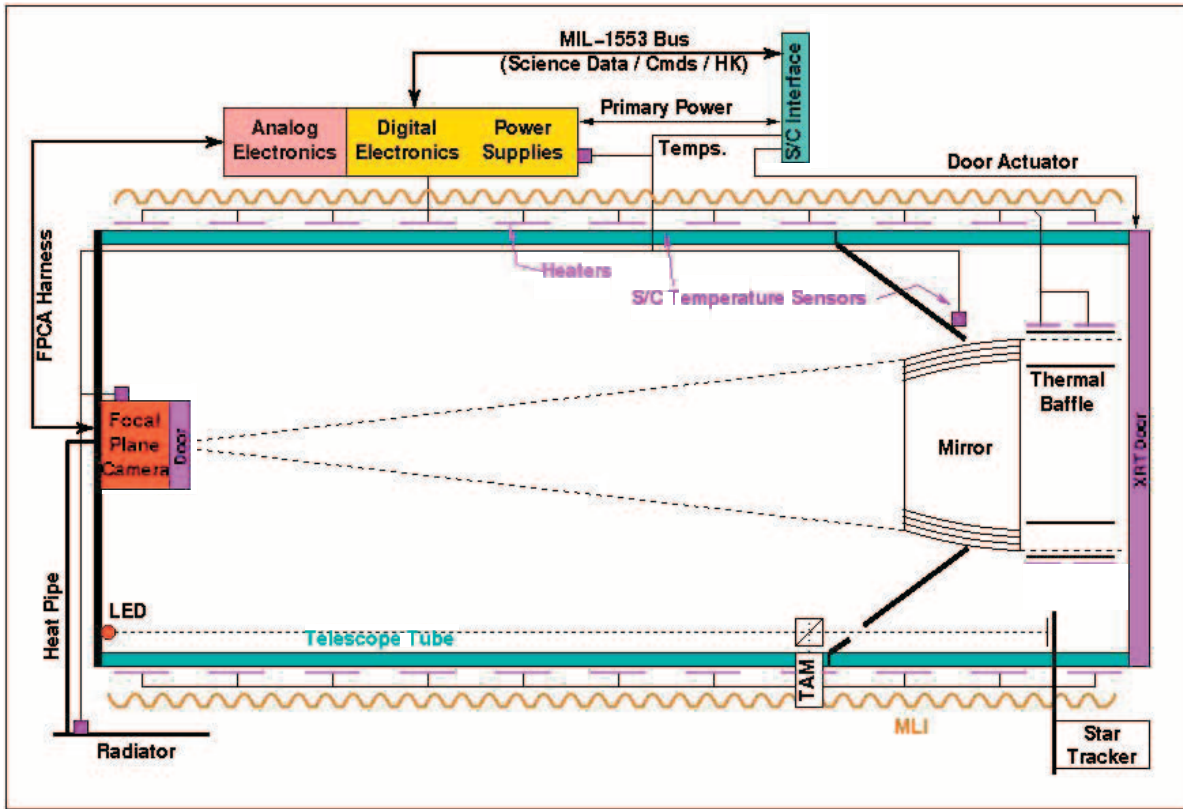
MIL-1553 Bus
(Science Data / Cmds / HK)

S/C Interface

Analog Electronics

Digital Electronics

Power Supplies

Primary Power

Temps.

Door Actuator

FPCA Harness

Heaters

S/C Temperature Sensors

Thermal Baffle

Focal Plane Camera

Door

Mirror

XRT Door

Heat Pipe

LED

Telescope Tube

TAM

MLI

Radiator

Star Tracker